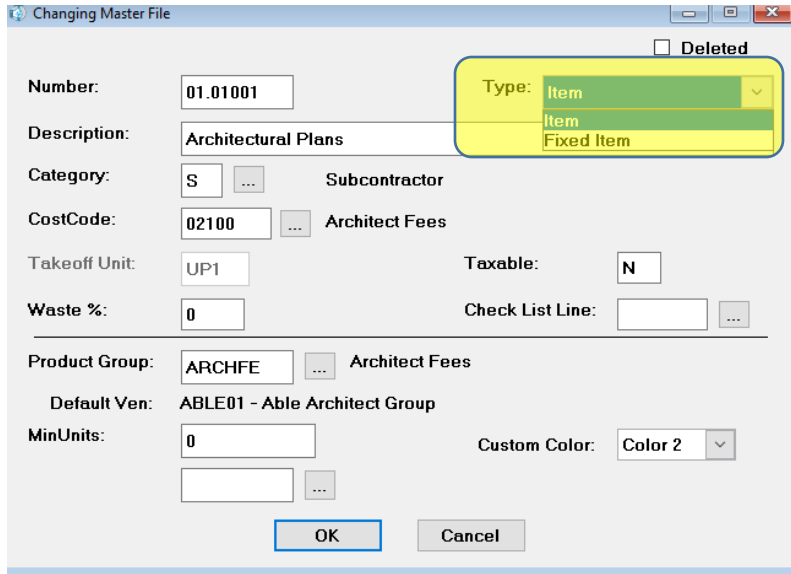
Changing Master File

Deleted

Number: 01.01001

Type: Item

Item
Fixed Item

Description: Architectural Plans

Category: S ... Subcontractor

CostCode: 02100 ... Architect Fees

Takeoff Unit: UP1

Taxable: N

Waste %: 0

Check List Line: ...

Product Group: ARCHFE ... Architect Fees

Default Ven: ABLE01 - Able Architect Group

MinUnits: 0

Custom Color: Color 2

...

OK

Cancel